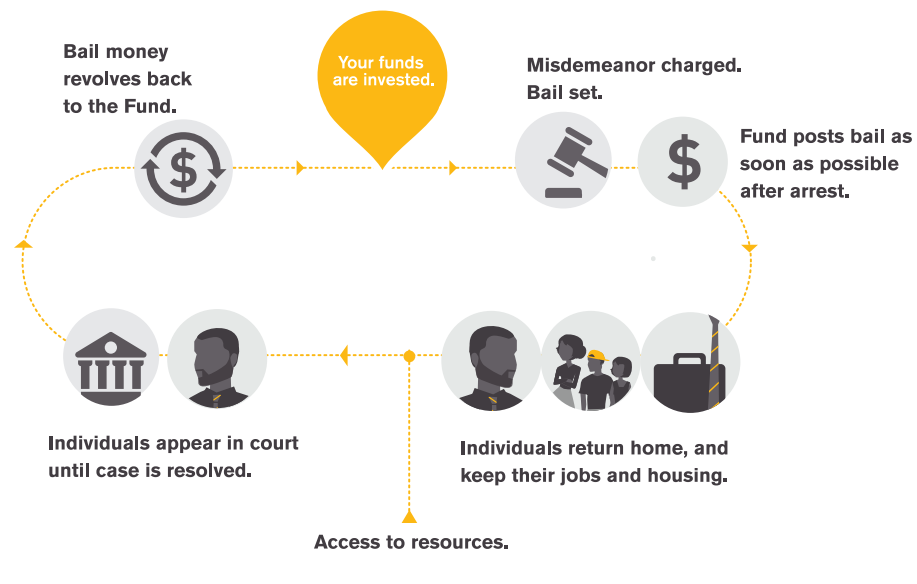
Your funds are invested.

Misdemeanor charged. Bail set.

Fund posts bail as soon as possible after arrest.

Individuals return home, and keep their jobs and housing.

Access to resources.

Individuals appear in court until case is resolved.

Bail money revolves back to the Fund.